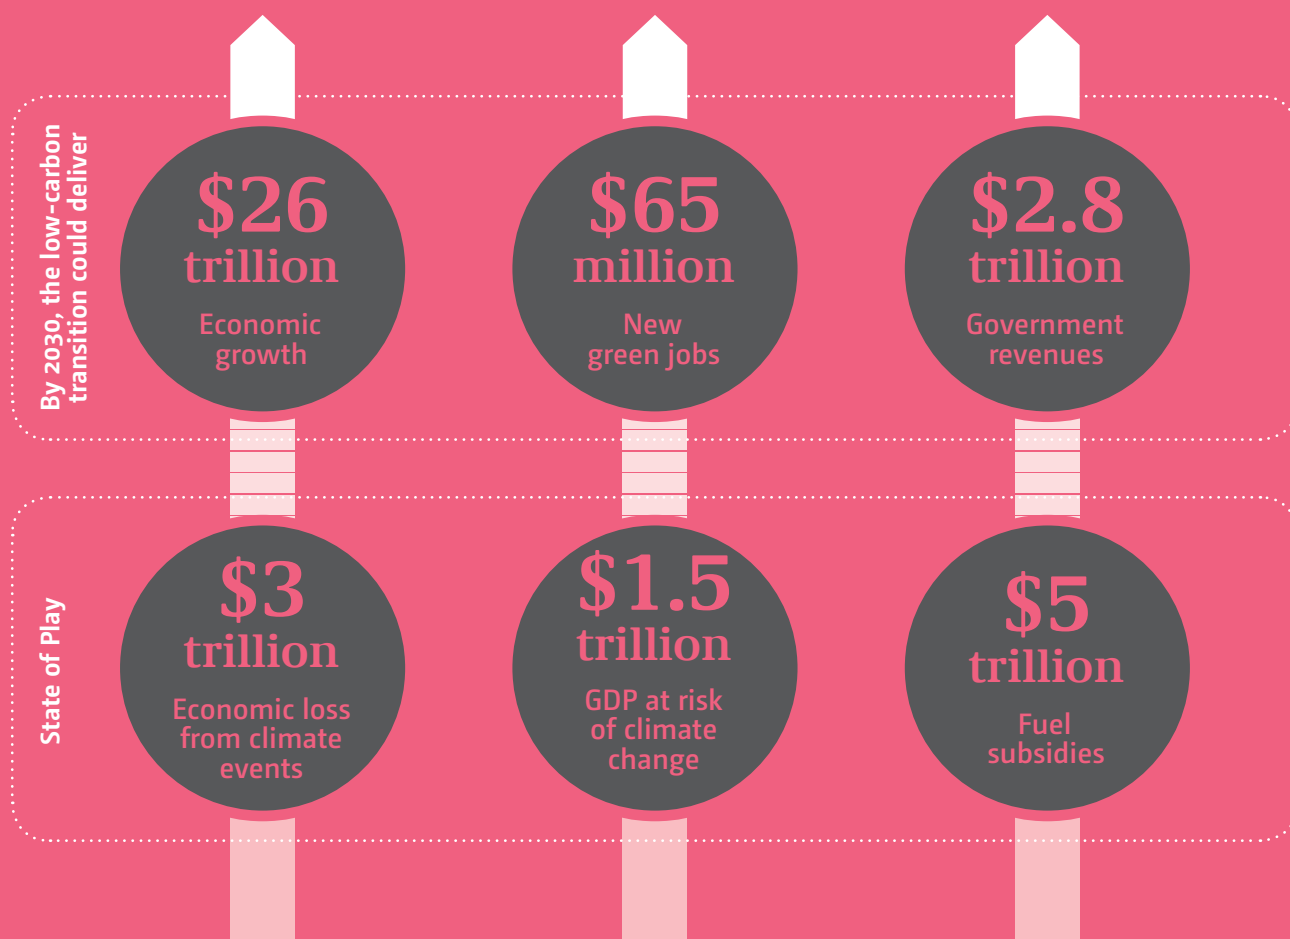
By 2030, the low-carbon transition could deliver

$26 trillion
Economic growth

$65 million
New green jobs

$2.8 trillion
Government revenues

State of Play

$3 trillion
Economic loss from climate events

$1.5 trillion
GDP at risk of climate change

$5 trillion
Fuel subsidies